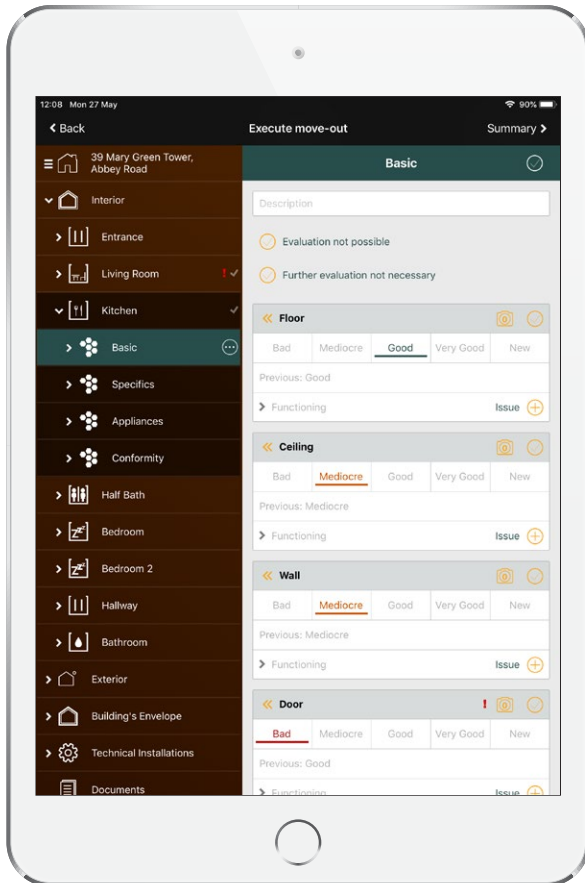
12:08 Mon 27 May

90%

< Back

Execute move-out

Summary >

39 Mary Green Tower, Abbey Road

Interior

Entrance

Living Room

Kitchen

Basic

Specifics

Appliances

Conformity

Half Bath

Bedroom

Bedroom 2

Hallway

Bathroom

Exterior

Building's Envelope

Technical Installations

Documents

Basic

Description

Evaluation not possible

Further evaluation not necessary

Floor

| Bad | Mediocre | Good | Very Good | New |
|---|---|---|---|---|

Previous: Good

Functioning

Issue

Ceiling

| Bad | Mediocre | Good | Very Good | New |
|---|---|---|---|---|

Previous: Mediocre

Functioning

Issue

Wall

| Bad | Mediocre | Good | Very Good | New |
|---|---|---|---|---|

Previous: Mediocre

Functioning

Issue

Door

| Bad | Mediocre | Good | Very Good | New |
|---|---|---|---|---|

Previous: Good

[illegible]

Issue